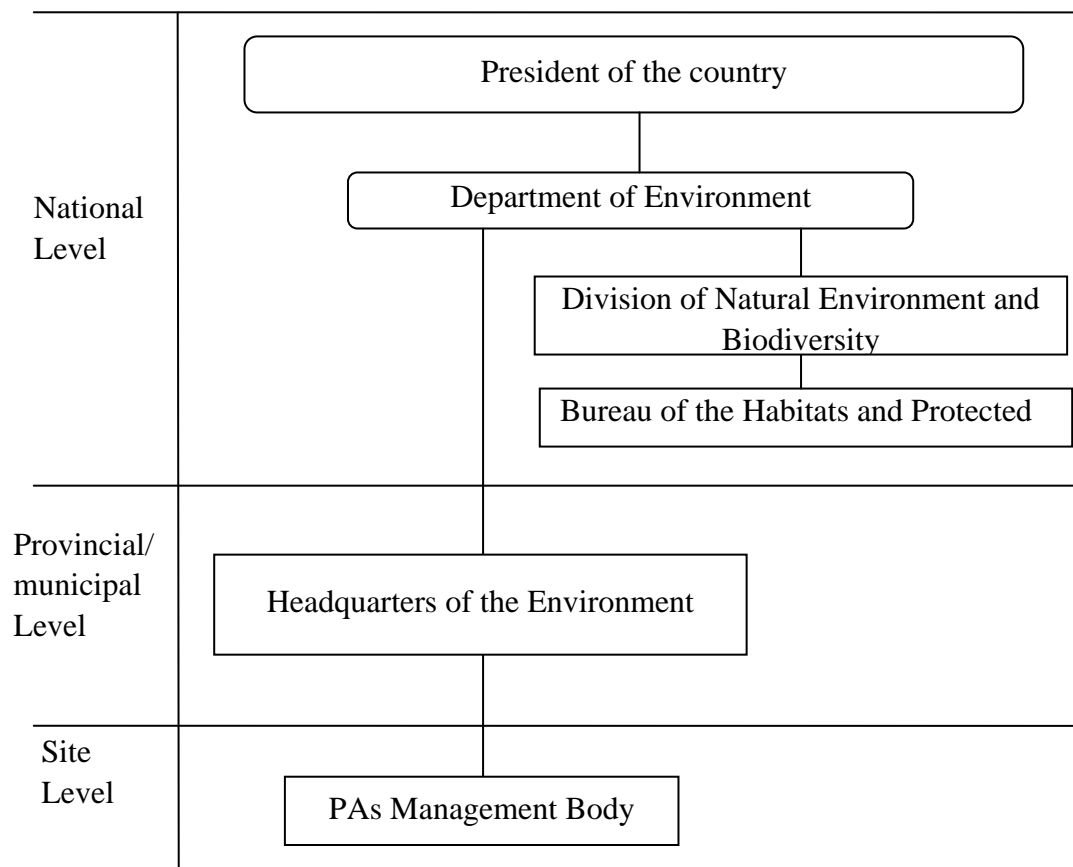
President of the country

National Level

Department of Environment

Division of Natural Environment and Biodiversity

Bureau of the Habitats and Protected

Provincial/ municipal Level

Headquarters of the Environment

Site Level

PAs Management Body